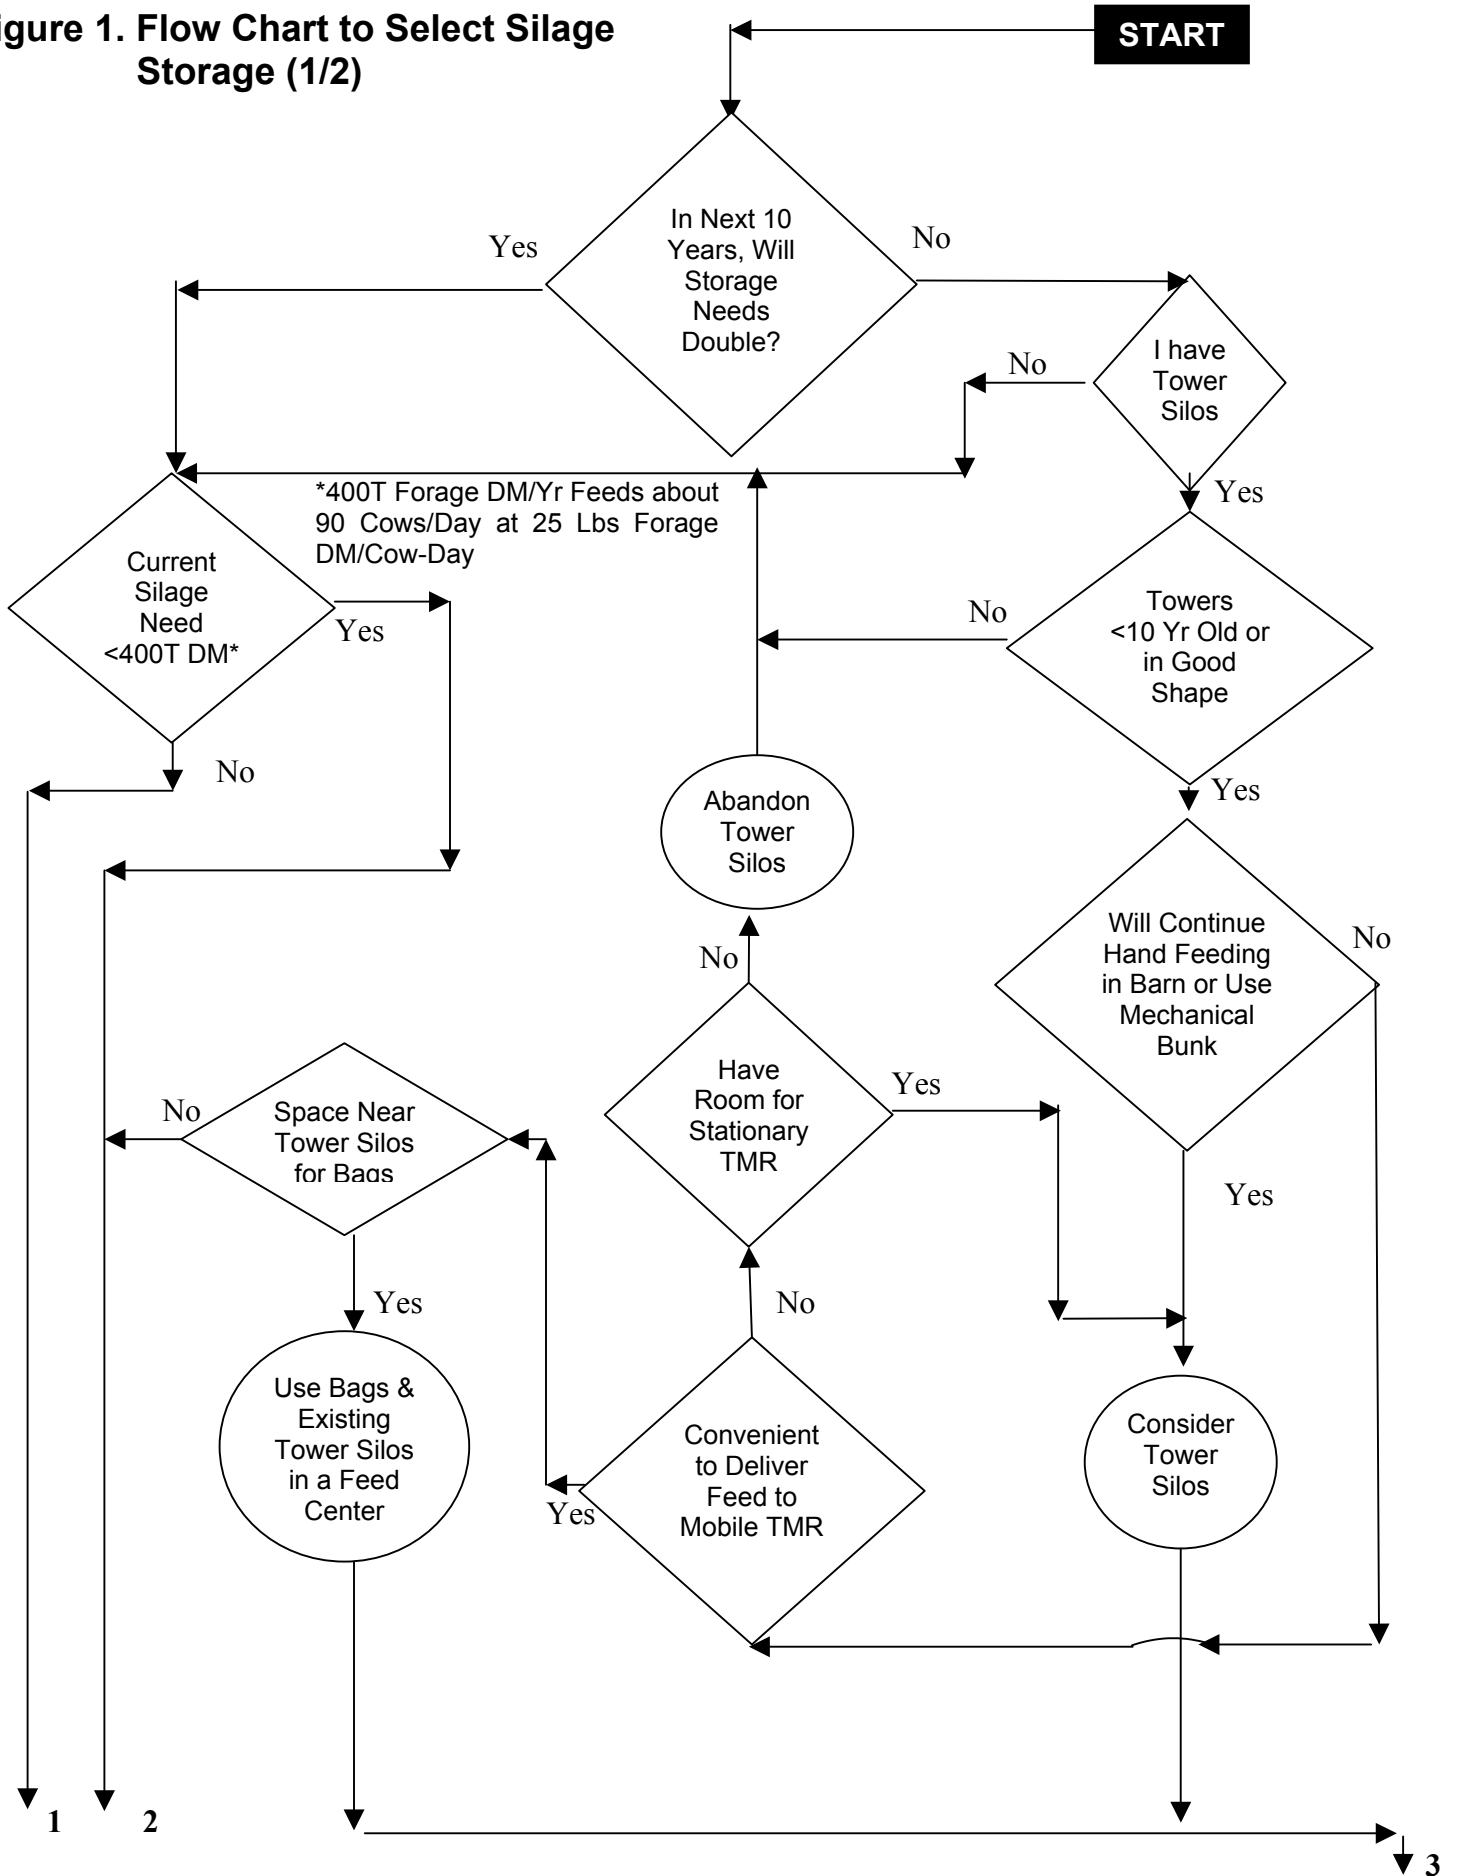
igure 1. Flow Chart to Select Silage Storage (1/2)

START

In Next 10 Years, Will Storage Needs Double?

Yes

No

I have Tower Silos

No

Yes

*400T Forage DM/Yr Feeds about 90 Cows/Day at 25 Lbs Forage DM/Cow-Day

Current Silage Need <400T DM*

Yes

No

Towers <10 Yr Old or in Good Shape

No

Yes

Abandon Tower Silos

Will Continue Hand Feeding in Barn or Use Mechanical Bunk

No

No

Have Room for Stationary TMR

Yes

Yes

No

Space Near Tower Silos for Bags

Yes

No

Use Bags & Existing Tower Silos in a Feed Center

Convenient to Deliver Feed to Mobile TMR

Yes

Consider Tower Silos

1

2

3